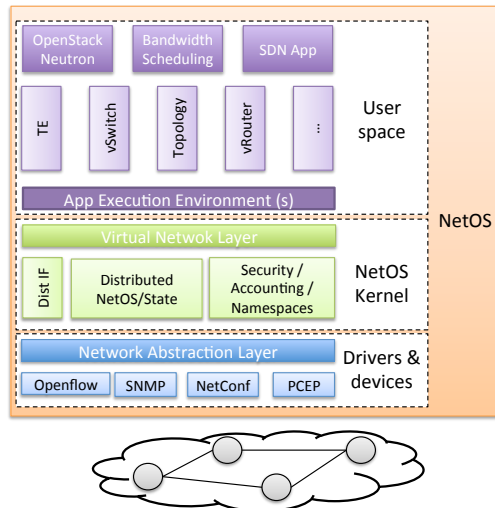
OpenStack Neutron

Bandwidth Scheduling

SDN App

TE

vSwitch

Topology

vRouter

...

User space

App Execution Environment (s)

NetOS

Virtual Netwok Layer

Dist IF

Distributed NetOS/State

Security / Accounting / Namespaces

NetOS Kernel

Network Abstraction Layer

Drivers & devices

Openflow

SNMP

NetConf

PCEP